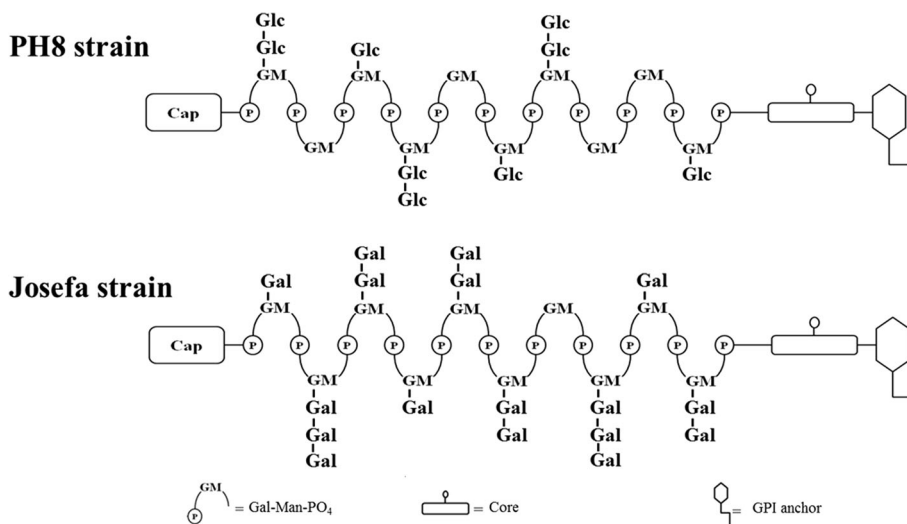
PH8 strain

Glc
Glc
GM
Glc
GM
GM
Glc
Glc
GM
GM

Cap
P P P P P P P P P P P P

GM
GM
Glc
Glc
GM
Glc
GM
GM
Glc

Josefa strain

Gal
GM
Gal
Gal
GM
Gal
Gal
GM
GM
Gal
GM

Cap
P P P P P P P P P P P P

GM
Gal
Gal
Gal
GM
Gal
GM
Gal
Gal
GM
Gal
Gal
Gal
GM
Gal
Gal

GM P = Gal-Man-PO$_4$

= Core

= GPI anchor